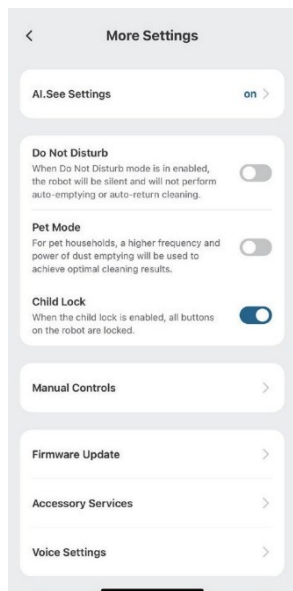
<
More Settings

AI.See Settings
on >

Do Not Disturb
When Do Not Disturb mode is in enabled, the robot will be silent and will not perform auto-emptying or auto-return cleaning.

Pet Mode
For pet households, a higher frequency and power of dust emptying will be used to achieve optimal cleaning results.

Child Lock
When the child lock is enabled, all buttons on the robot are locked.

Manual Controls
>

Firmware Update
>

Accessory Services
>

Voice Settings
>